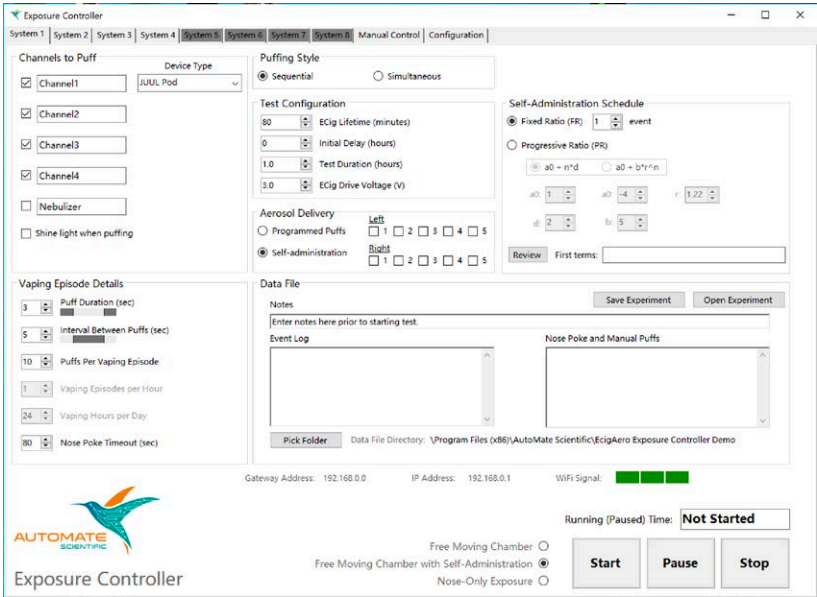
Exposure Controller

System 1 | System 2 | System 3 | System 4 | System 5 | System 6 | System 7 | System 8 | Manual Control | Configuration

Channels to Puff
Device Type
Channel1 JUUL Pod
Channel2
Channel3
Channel4
Nebulizer
Shine light when puffing

Puffing Style
Sequential
Simultaneous

Test Configuration
80 ECig Lifetime (minutes)
0 Initial Delay (hours)
1.0 Test Duration (hours)
3.0 ECig Drive Voltage (V)

Aerosol Delivery
Programmed Puffs
Self-administration
Left
1 2 3 4 5
Right
1 2 3 4 5

Self-Administration Schedule
Fixed Ratio (FR) 1 event
Progressive Ratio (PR)
a0 + n*d
a0 + b*r^n
a0: 1
a0: -4
r: 1.22
d: 2
b: 5
Review
First terms:

Vaping Episode Details
3 Puff Duration (sec)
5 Interval Between Puffs (sec)
10 Puffs Per Vaping Episode
1 Vaping Episodes per Hour
24 Vaping Hours per Day
80 Nose Poke Timeout (sec)

Data File
Notes
Save Experiment
Open Experiment
Enter notes here prior to starting test.
Event Log
Nose Poke and Manual Puffs
Pick Folder
Data File Directory: \Program Files (x86)\AutoMate Scientific\EcigAero Exposure Controller Demo

Gateway Address: 192.168.0.0
IP Address: 192.168.0.1
WiFi Signal:

AUTOMATE SCIENTIFIC
Exposure Controller

Running (Paused) Time: Not Started
Free Moving Chamber
Free Moving Chamber with Self-Administration
Nose-Only Exposure
Start
Pause
Stop